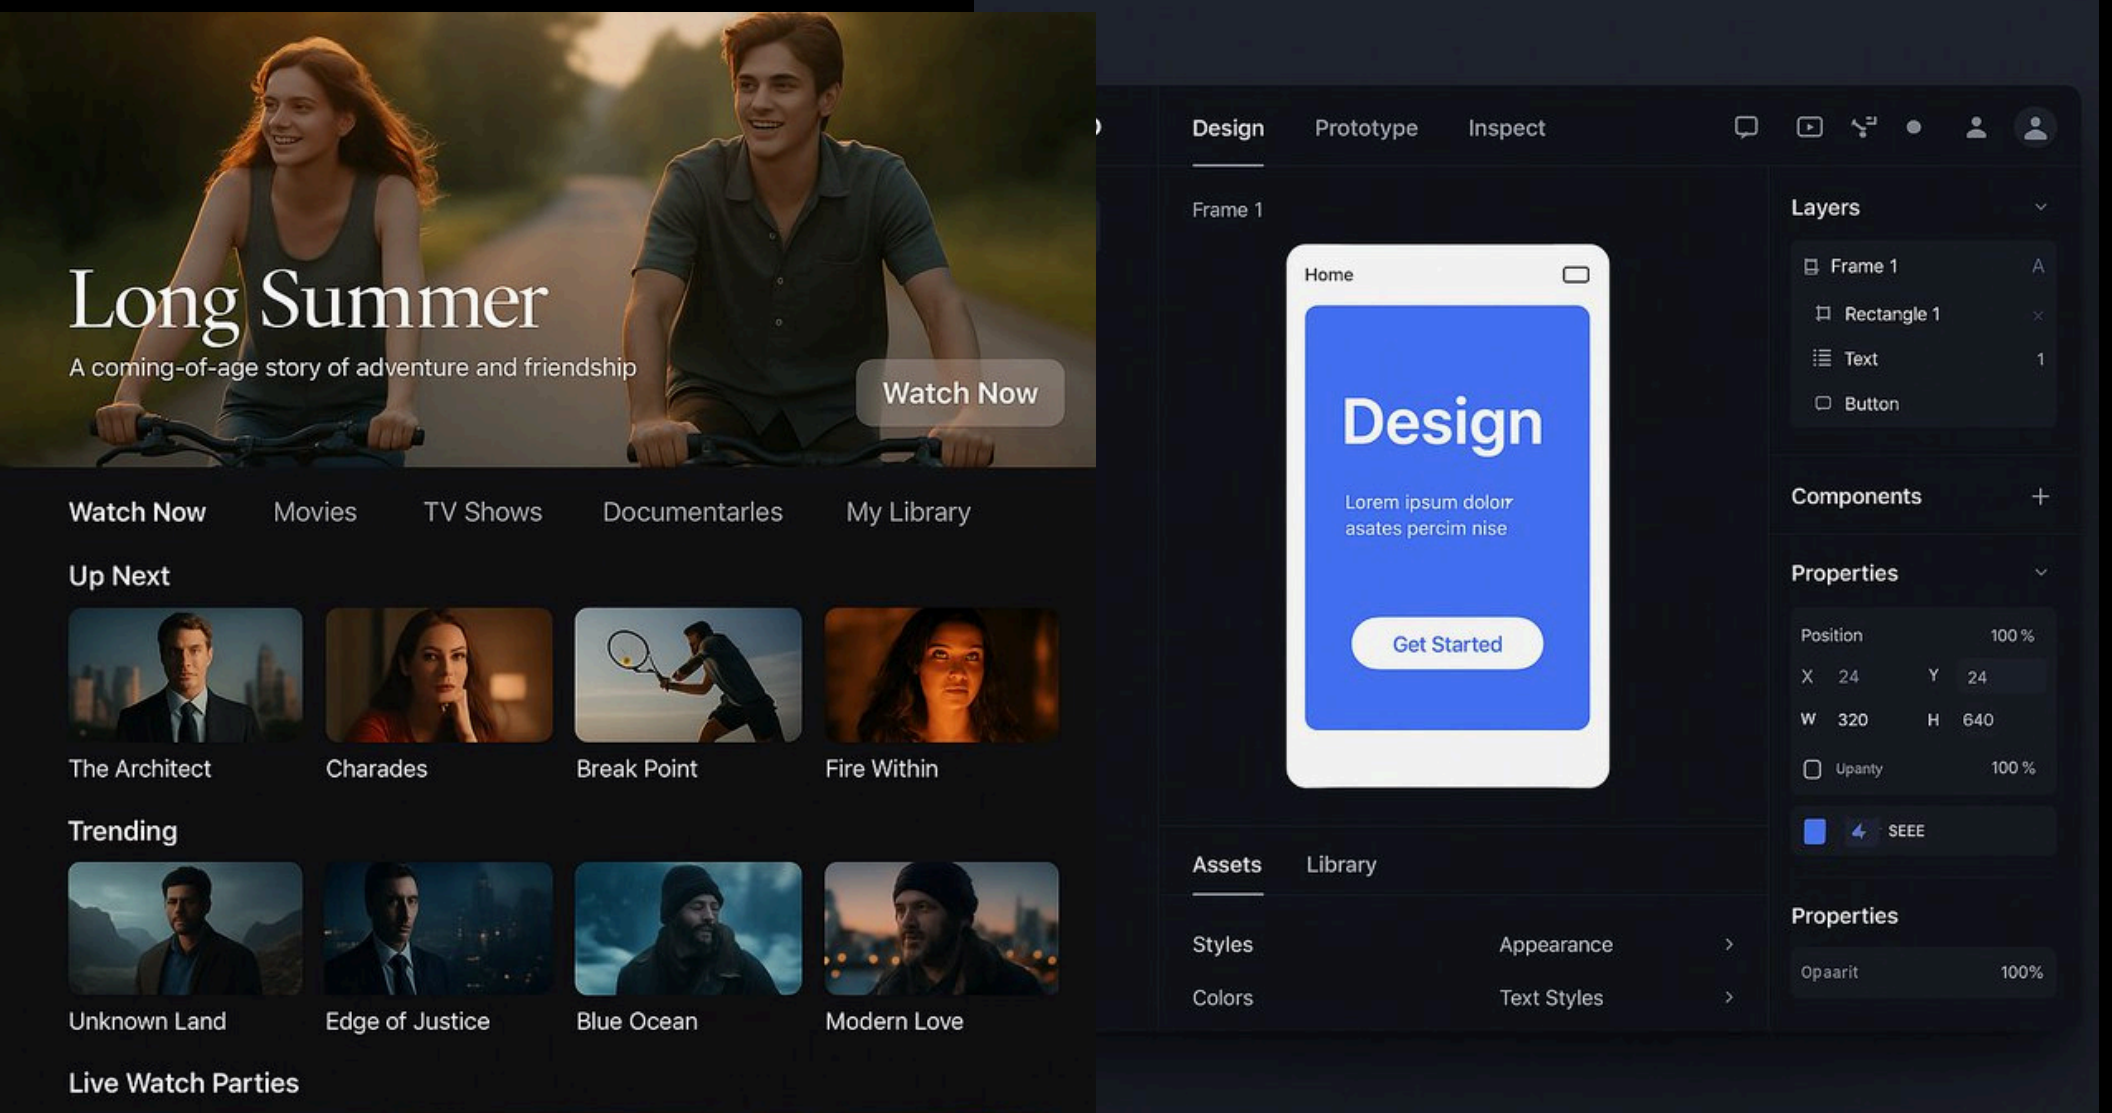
Long Summer

A coming-of-age story of adventure and friendship

Watch Now

Watch Now Movies TV Shows Documentarles My Library

Up Next

The Architect

Charades

Break Point

Fire Within

Trending

Unknown Land

Edge of Justice

Blue Ocean

Modern Love

Live Watch Parties

Design Prototype Inspect

Frame 1

Home

Design

Lorem ipsum dolorr asates percim nise

Get Started

Assets Library

Styles

Appearance

Colors

Text Styles

Layers

Frame 1 A

Rectangle 1

Text 1

Button

Components +

Properties

Position 100 %

X 24 Y 24

W 320 H 640

Upanty 100 %

SEEE

Properties

Opaarit 100%